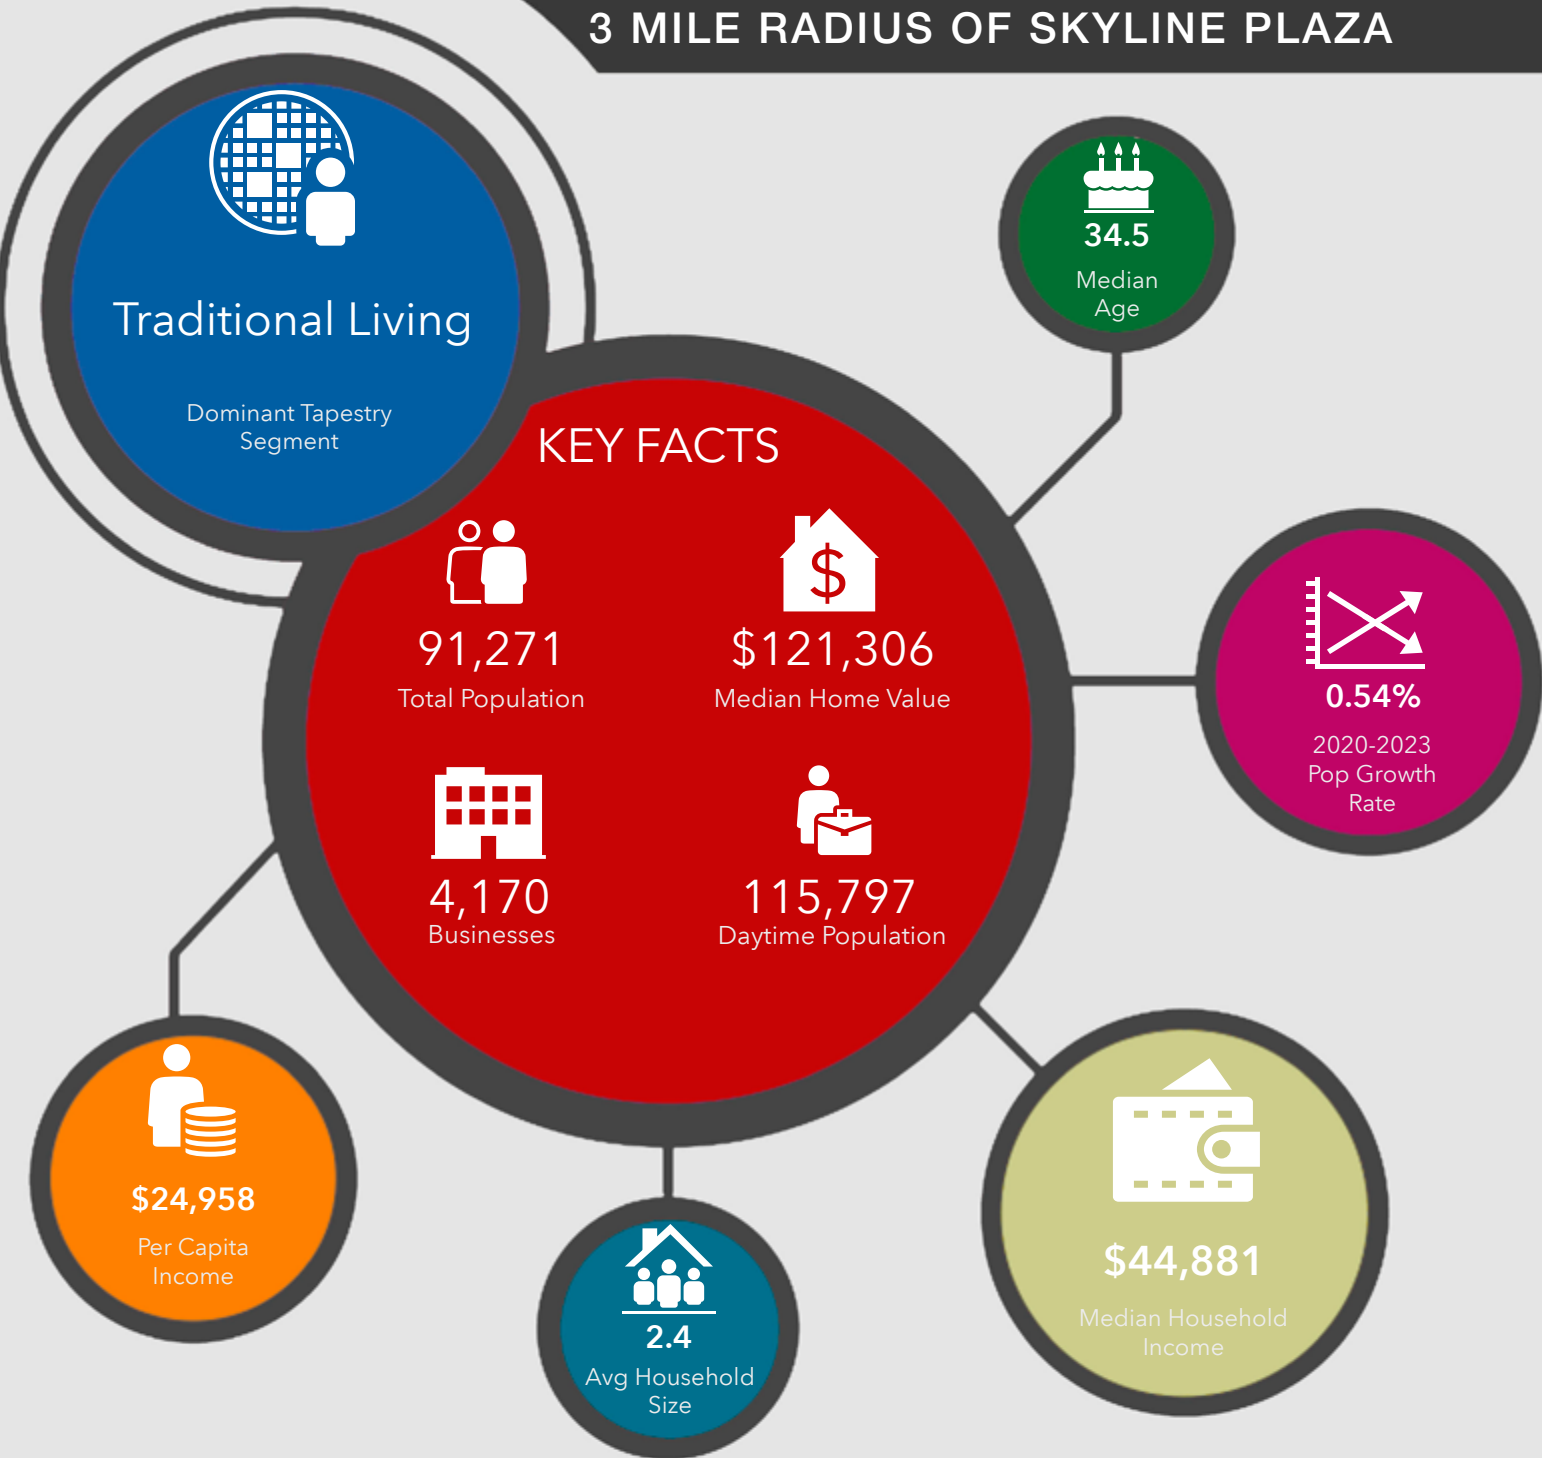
3 MILE RADIUS OF SKYLINE PLAZA

Traditional Living

Dominant Tapestry Segment

34.5
Median Age

KEY FACTS

91,271
Total Population

$121,306
Median Home Value

4,170
Businesses

115,797
Daytime Population

0.54%
2020-2023 Pop Growth Rate

$24,958
Per Capita Income

2.4
Avg Household Size

$44,881
Median Household Income